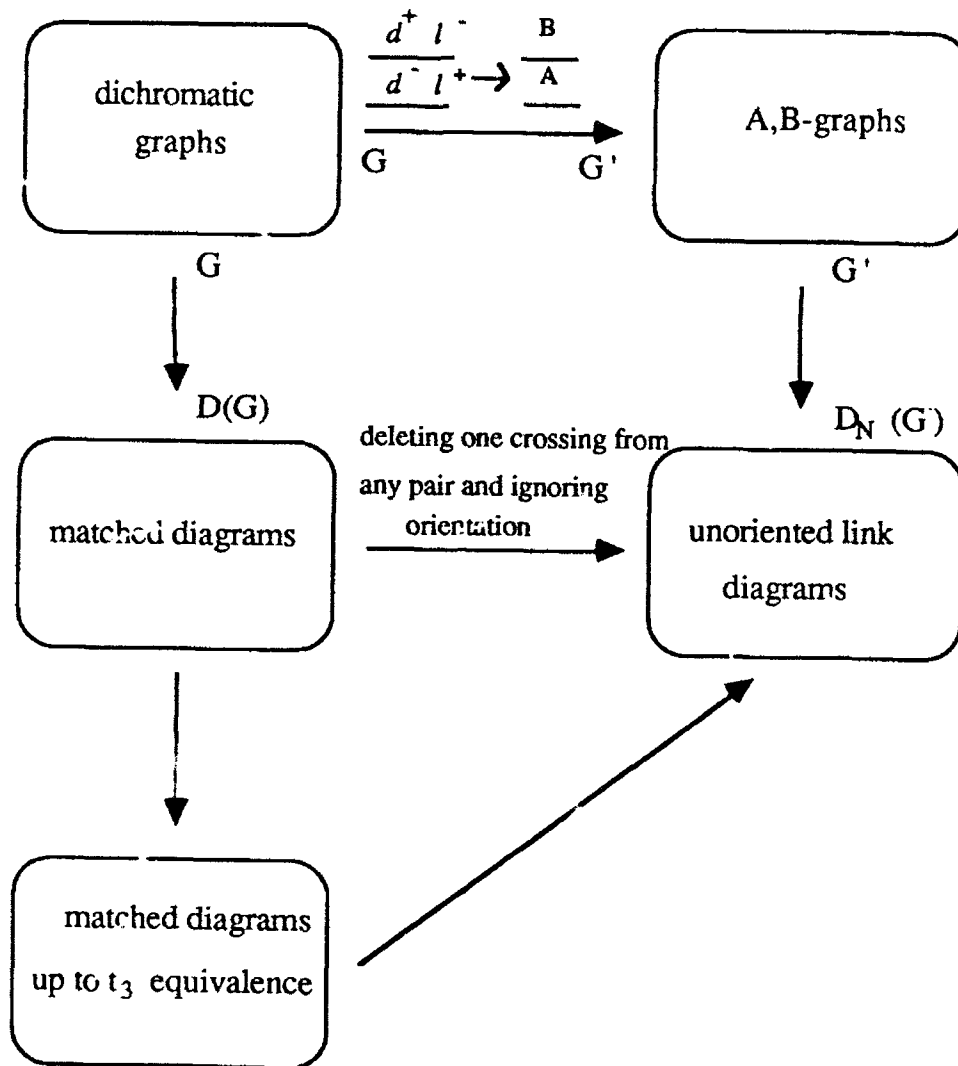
dichromatic graphs

$\frac{d^+ \; l^-}{d^- \; l^+} \rightarrow \frac{B}{A}$

G

G'

A,B-graphs

G

G'

D(G)

$D_N$ (G')

deleting one crossing from any pair and ignoring orientation

matched diagrams

unoriented link diagrams

matched diagrams up to $t_3$ equivalence